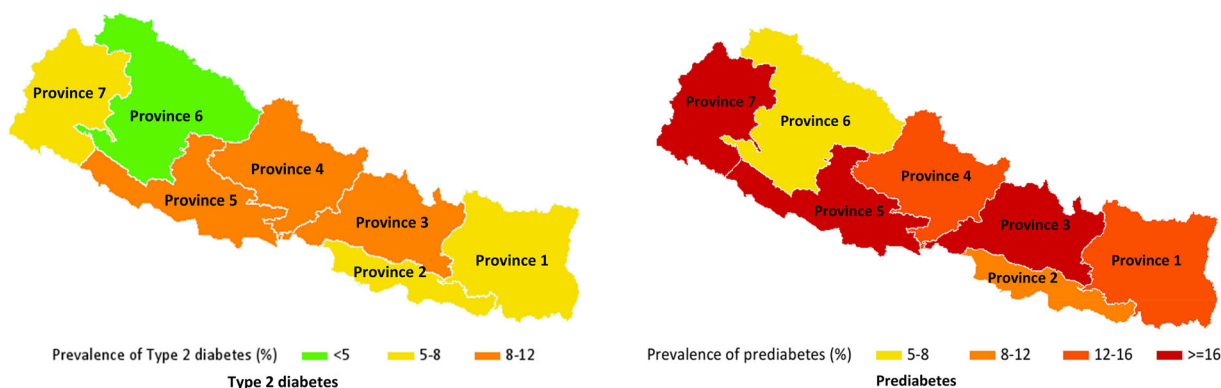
Province 7
Province 6
Province 4
Province 5
Province 3
Province 2
Province 1

Prevalence of Type 2 diabetes (%) <5 5-8 8-12

Type 2 diabetes

Province 7
Province 6
Province 4
Province 5
Province 3
Province 2
Province 1

Prevalence of prediabetes (%) 5-8 8-12 12-16 >=16

Prediabetes